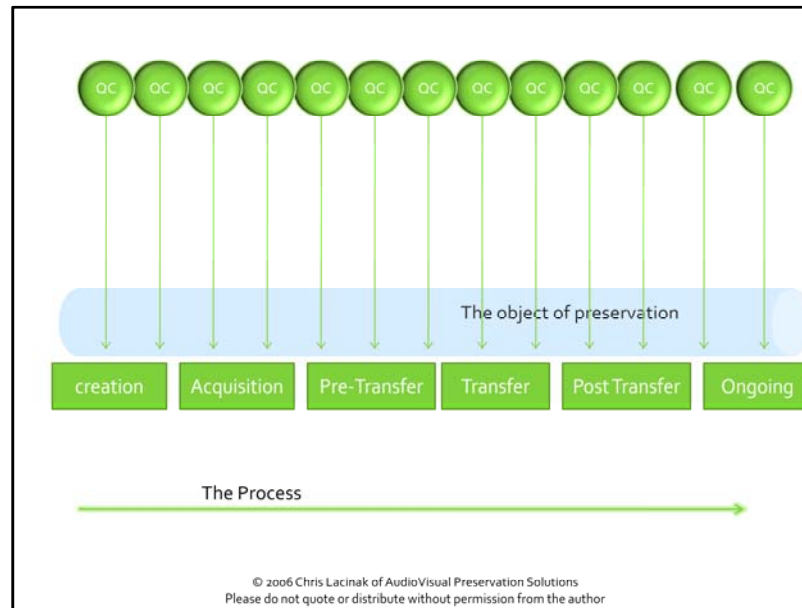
QC QC QC QC QC QC QC QC QC QC QC QC QC

The object of preservation

creation Acquisition Pre-Transfer Transfer Post Transfer Ongoing

The Process

© 2006 Chris Lacinak of AudioVisual Preservation Solutions
Please do not quote or distribute without permission from the author